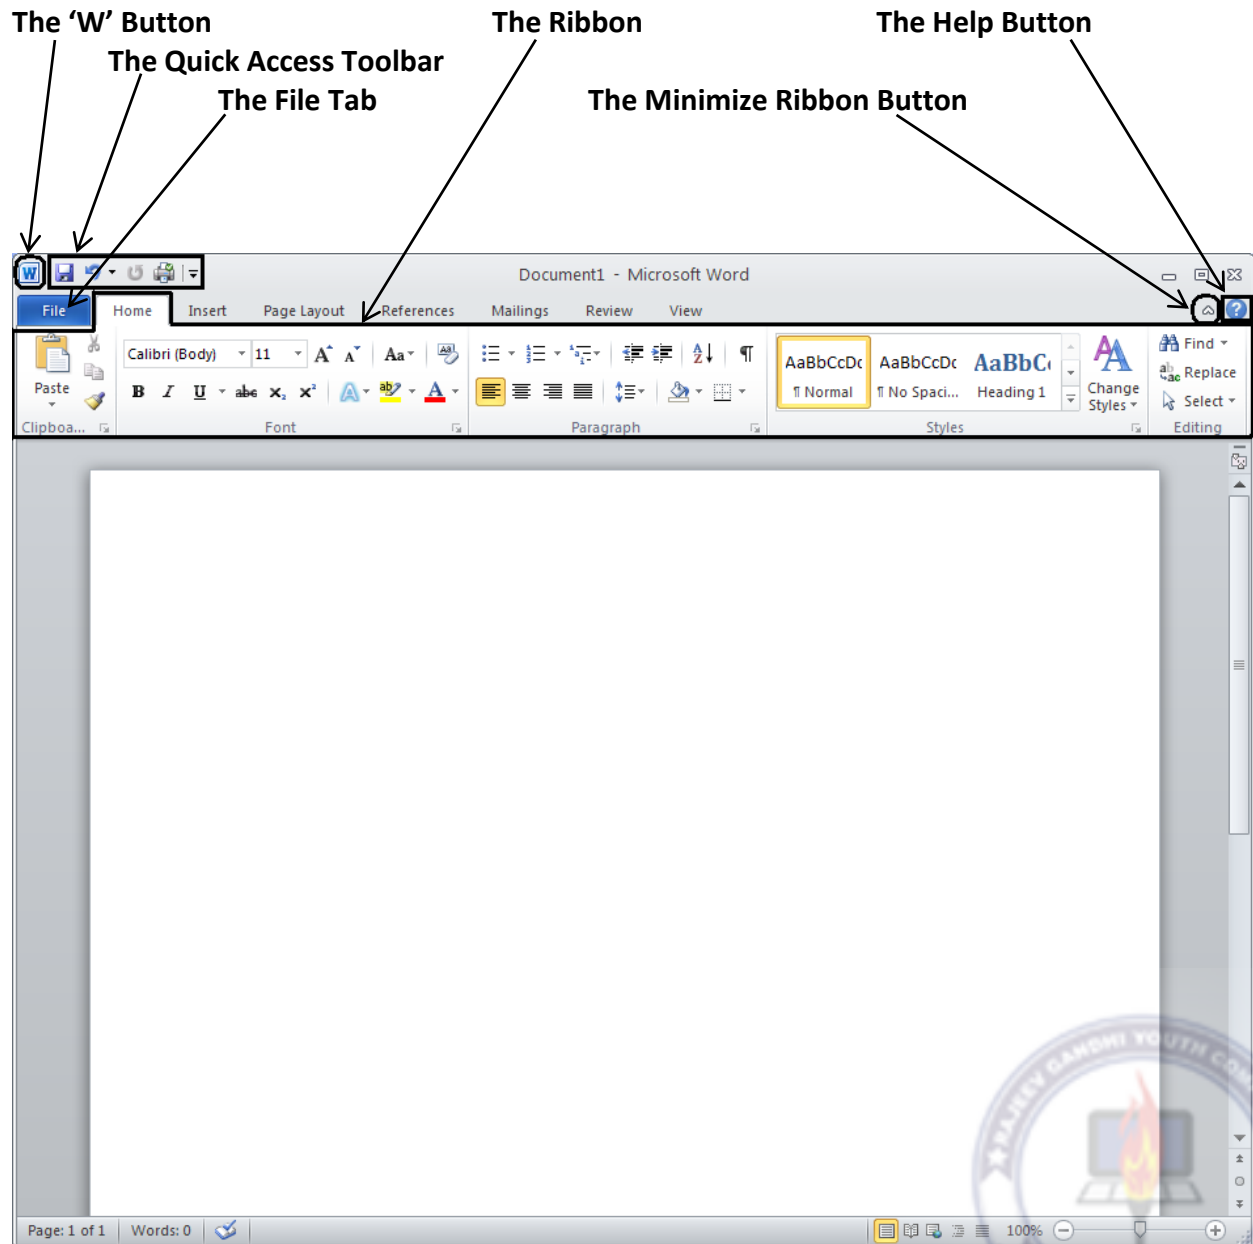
The 'W' Button
The Quick Access Toolbar
The File Tab
The Ribbon
The Help Button
The Minimize Ribbon Button

Document1 - Microsoft Word

File
Home
Insert
Page Layout
References
Mailings
Review
View

Paste
Clipboa...
Calibri (Body)
11
Aa
B
I
U
abe
$x_2$
$x^2$
Font
Paragraph
AaBbCcDc
¶ Normal
AaBbCcDc
¶ No Spaci...
AaBbC
Heading 1
Change Styles
Styles
Find
Replace
Select
Editing

Page: 1 of 1
Words: 0
100%

RAJIV GANDHI YOUTH CO